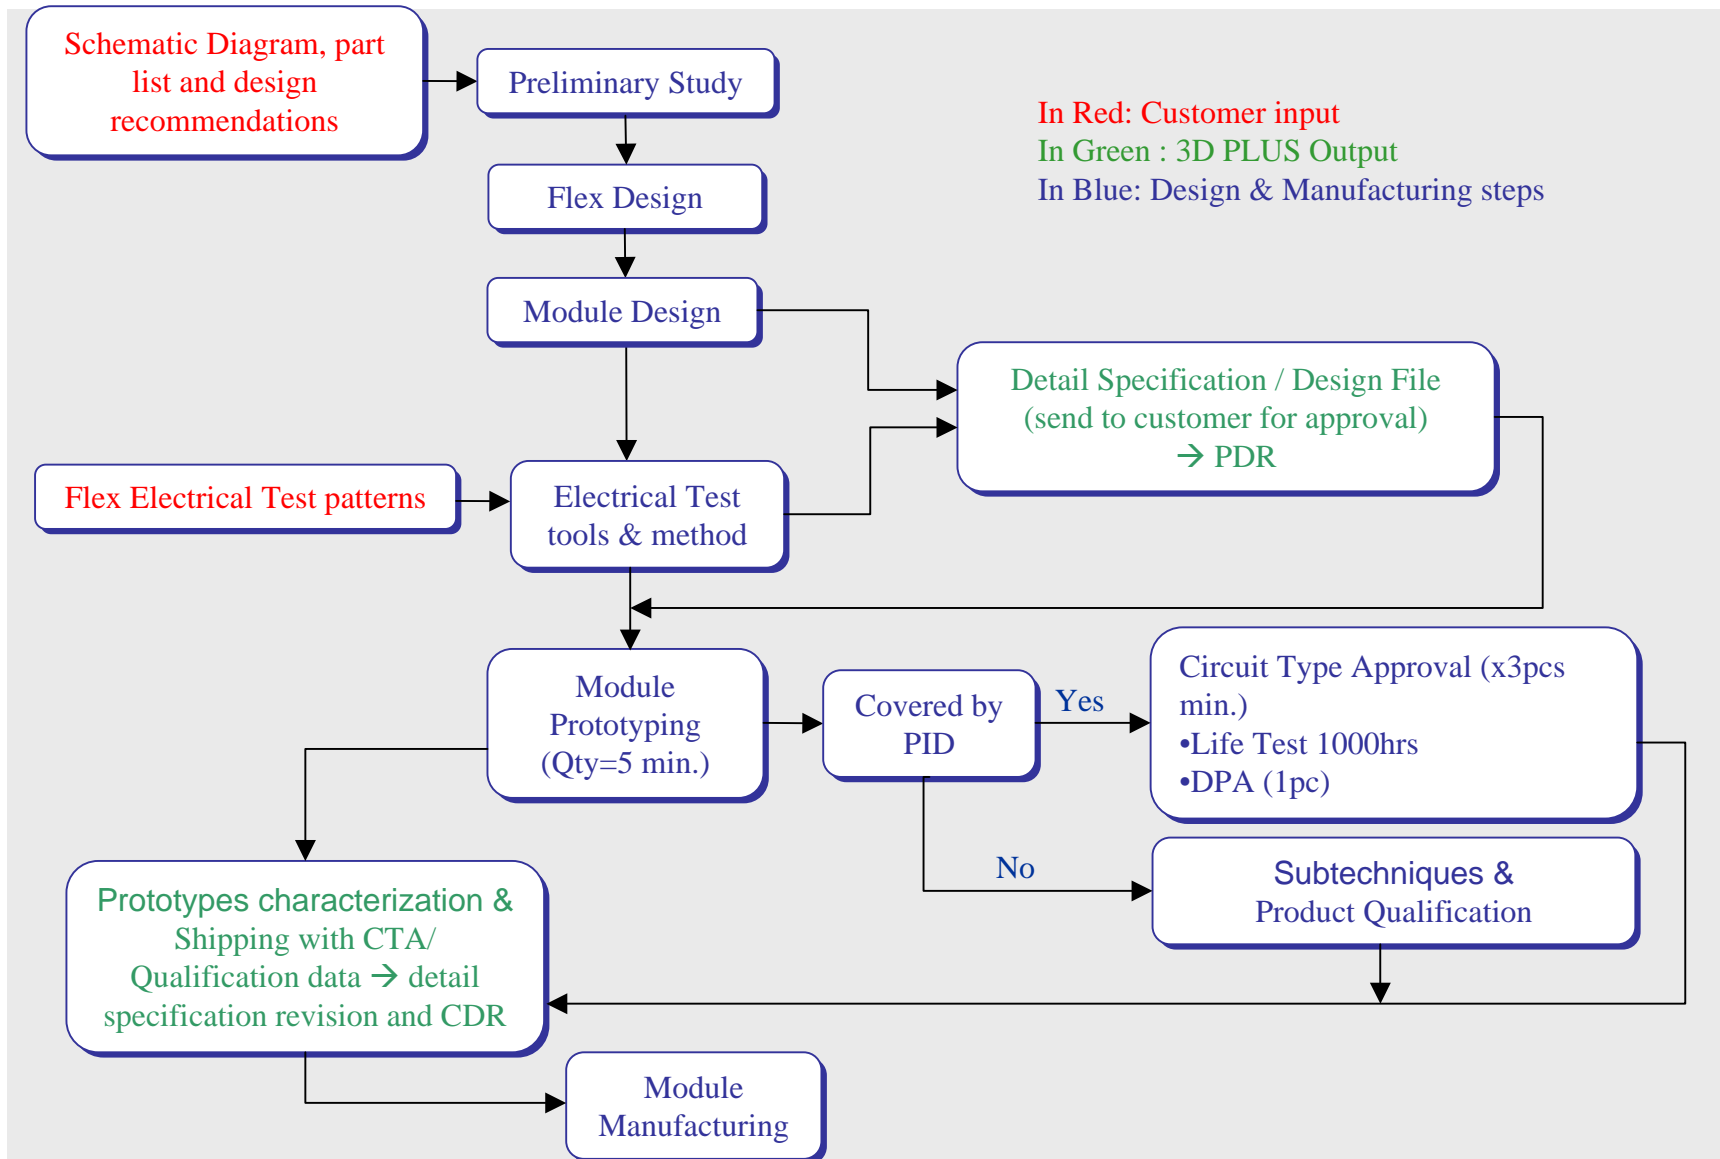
Schematic Diagram, part list and design recommendations

Preliminary Study

In Red: Customer input
In Green : 3D PLUS Output
In Blue: Design & Manufacturing steps

Flex Design

Module Design

Detail Specification / Design File (send to customer for approval) → PDR

Flex Electrical Test patterns

Electrical Test tools & method

Module Prototyping (Qty=5 min.)

Covered by PID

Yes

Circuit Type Approval (x3pcs min.)
•Life Test 1000hrs
•DPA (1pc)

No

Subtechniques & Product Qualification

Prototypes characterization & Shipping with CTA/ Qualification data → detail specification revision and CDR

Module Manufacturing